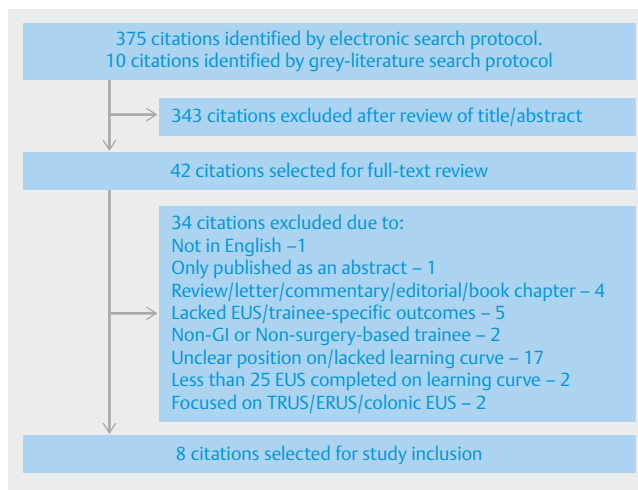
375 citations identified by electronic search protocol.
10 citations identified by grey-literature search protocol

343 citations excluded after review of title/abstract

42 citations selected for full-text review

34 citations excluded due to:
Not in English –1
Only published as an abstract – 1
Review/letter/commentary/editorial/book chapter – 4
Lacked EUS/trainee-specific outcomes – 5
Non-GI or Non-surgery-based trainee – 2
Unclear position on/lacked learning curve – 17
Less than 25 EUS completed on learning curve – 2
Focused on TRUS/ERUS/colonic EUS – 2

8 citations selected for study inclusion